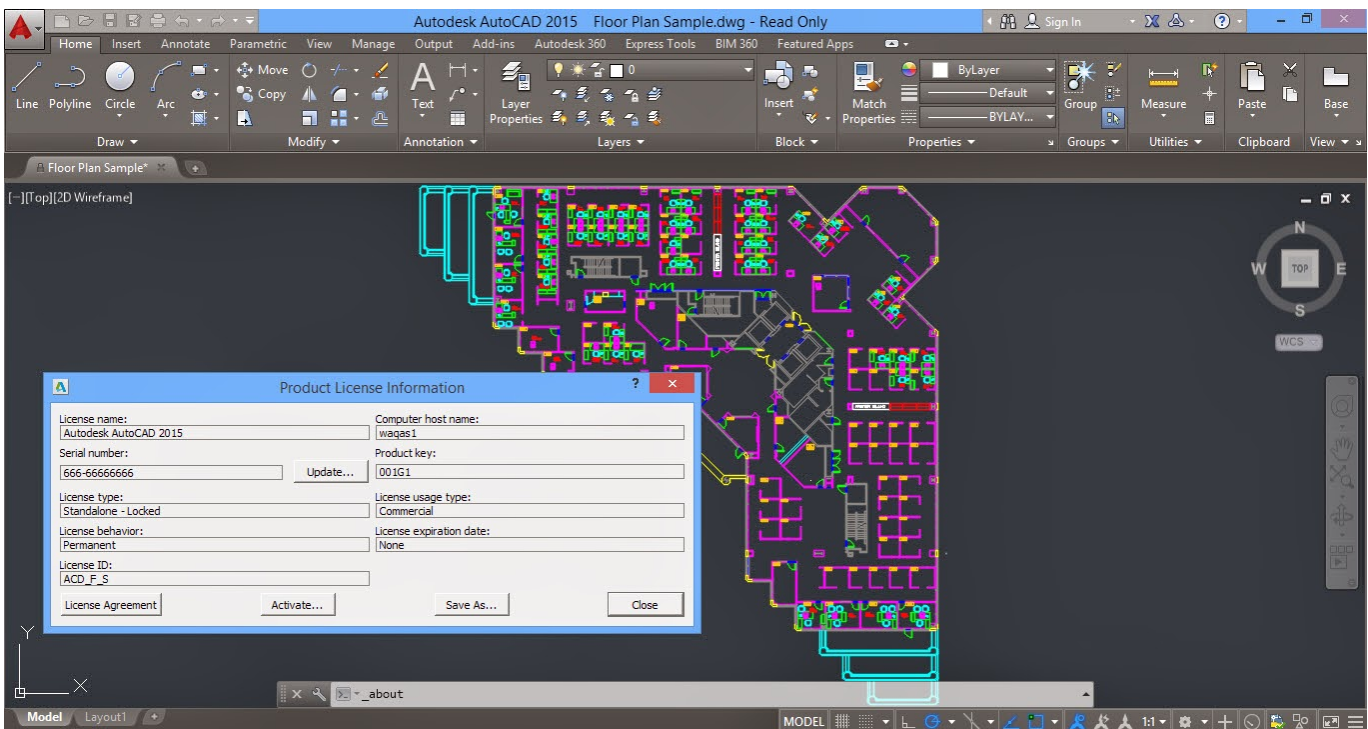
Autodesk AutoCAD 2015 Floor Plan Sample.dwg - Read Only
Sign In
Home Insert Annotate Parametric View Manage Output Add-ins Autodesk 360 Express Tools BIM 360 Featured Apps
Line Polyline Circle Arc
Move Copy
Text
Layer Properties
0
Insert
Match Properties
ByLayer
Default
BYLAY...
Group
Measure
Paste
Base
Draw Modify Annotation Layers Block Properties Groups Utilities Clipboard View
Floor Plan Sample*
[−][Top][2D Wireframe]
N
W TOP E
S
WCS

Product License Information

License name:
Autodesk AutoCAD 2015
Computer host name:
waqas1
Serial number:
666-66666666
Update...
Product key:
001G1
License type:
Standalone - Locked
License usage type:
Commercial
License behavior:
Permanent
License expiration date:
None
License ID:
ACD_F_S
License Agreement
Activate...
Save As...
Close

Y
X
_about
Model Layout1
MODEL
1:1